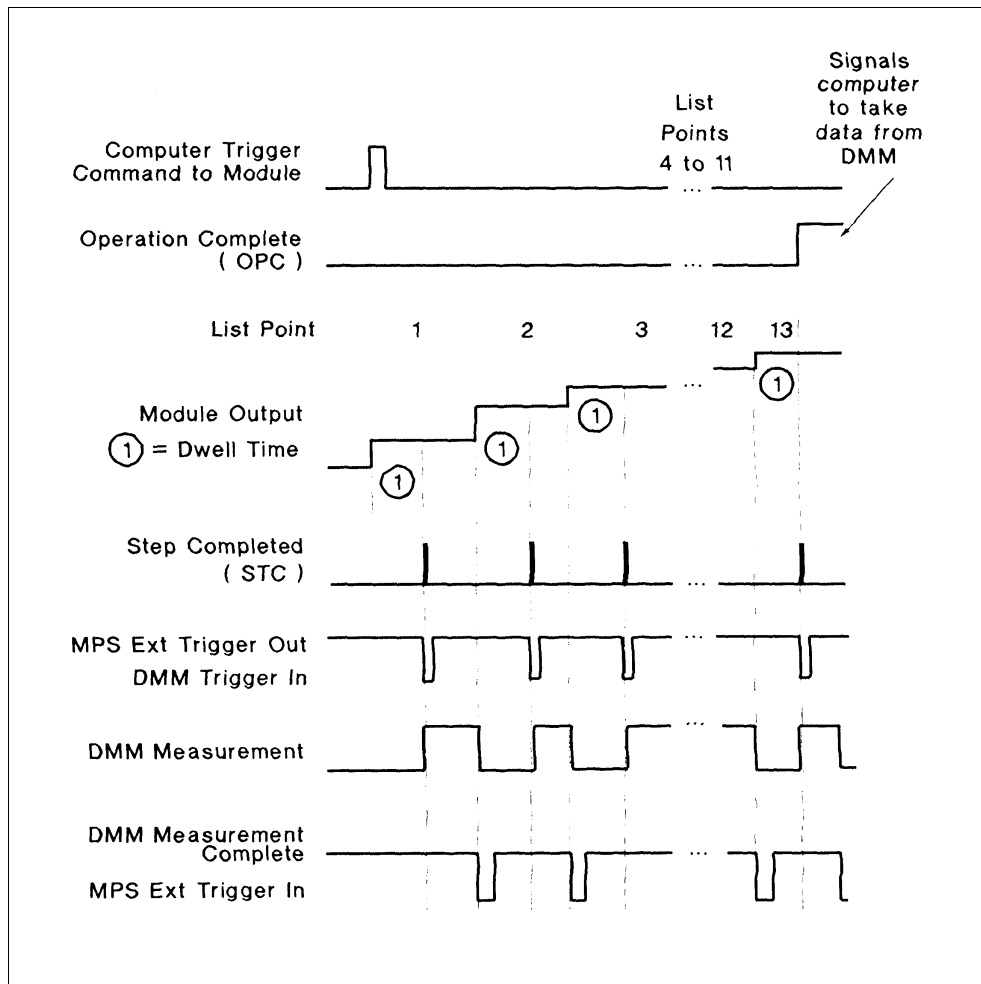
Signals computer to take data from DMM

List Points 4 to 11

Computer Trigger Command to Module

...

Operation Complete ( OPC )

...

List Point 1 2 3 12 13

...

Module Output
① = Dwell Time

①
①
①
①

Step Completed ( STC )

...

MPS Ext Trigger Out
DMM Trigger In

...

DMM Measurement

...

DMM Measurement Complete
MPS Ext Trigger In

...